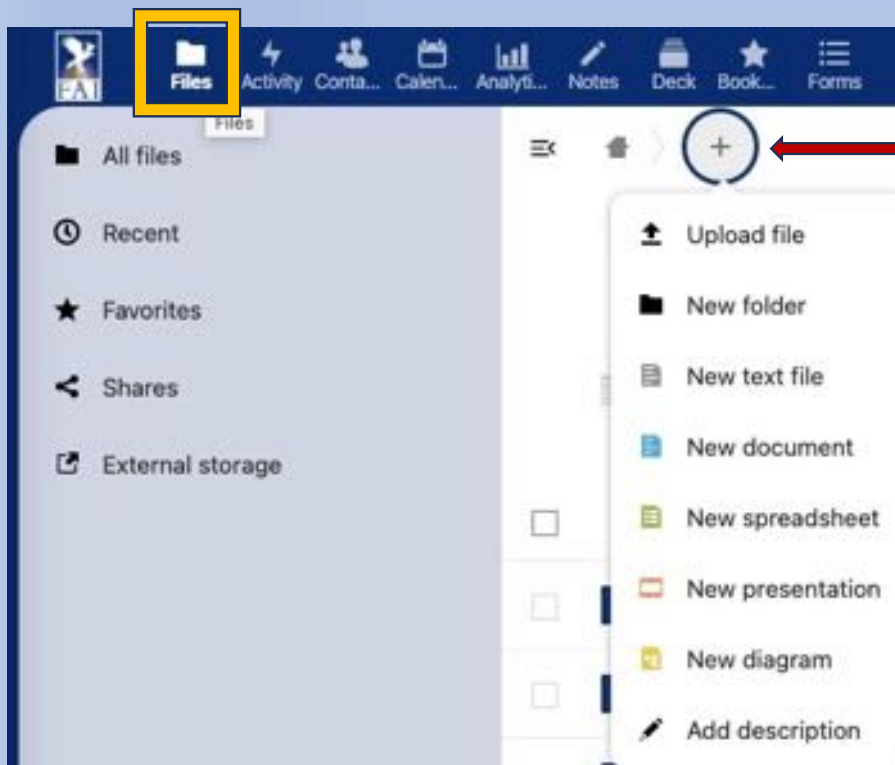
FAI Files Activity Conta... Calen... Analyti... Notes Deck Book... Forms

Files

All files

Recent

Favorites

Shares

External storage

+

Upload file

New folder

New text file

New document

New spreadsheet

New presentation

New diagram

Add description